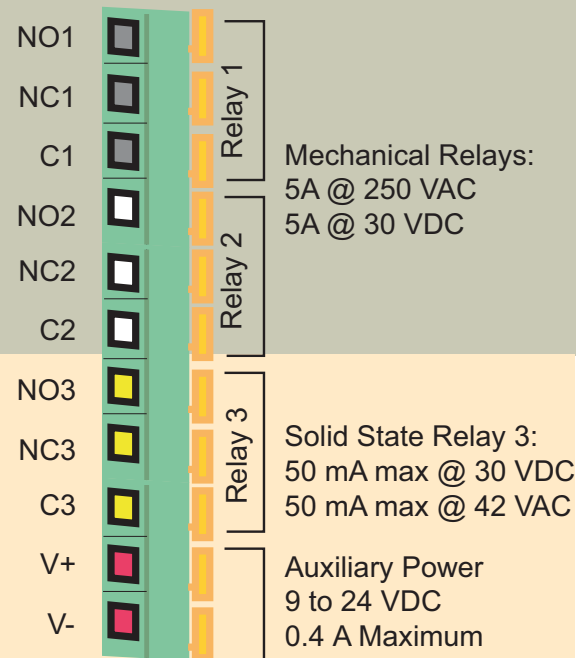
NO1
NC1
C1
NO2
NC2
C2
NO3
NC3
C3
V+
V-

Relay 1

Relay 2

Relay 3

Mechanical Relays:
5A @ 250 VAC
5A @ 30 VDC

Solid State Relay 3:
50 mA max @ 30 VDC
50 mA max @ 42 VAC

Auxiliary Power
9 to 24 VDC
0.4 A Maximum